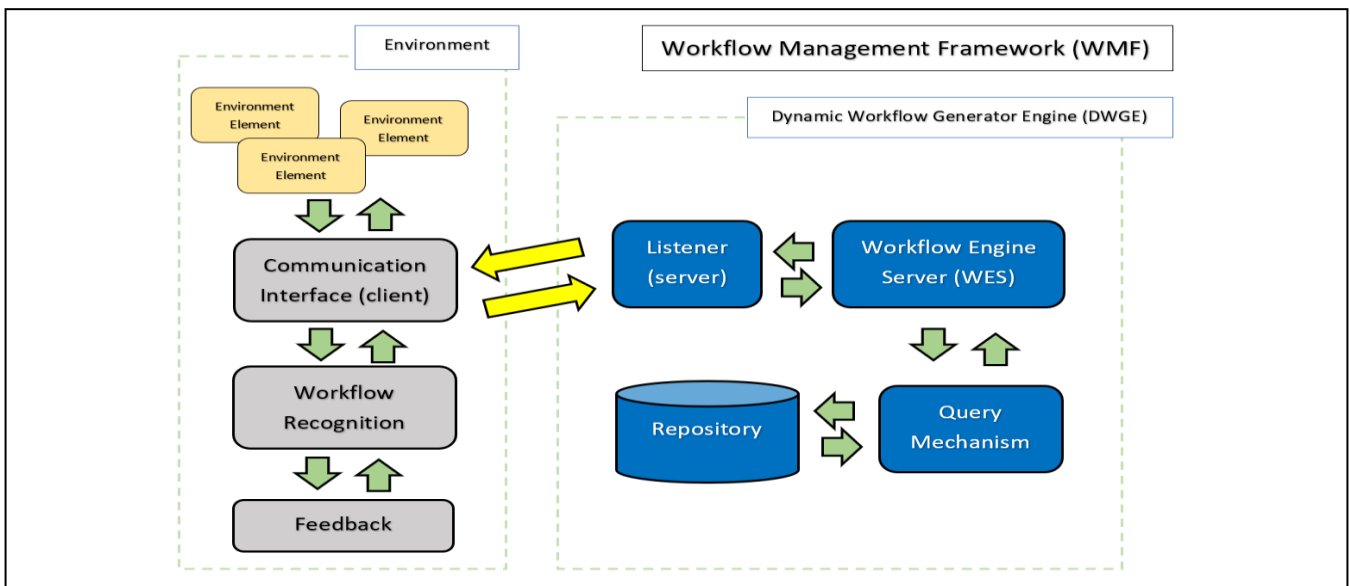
Environment

Workflow Management Framework (WMF)

Environment Element

Environment Element

Environment Element

Dynamic Workflow Generator Engine (DWGE)

Communication Interface (client)

Listener (server)

Workflow Engine Server (WES)

Workflow Recognition

Repository

Query Mechanism

Feedback